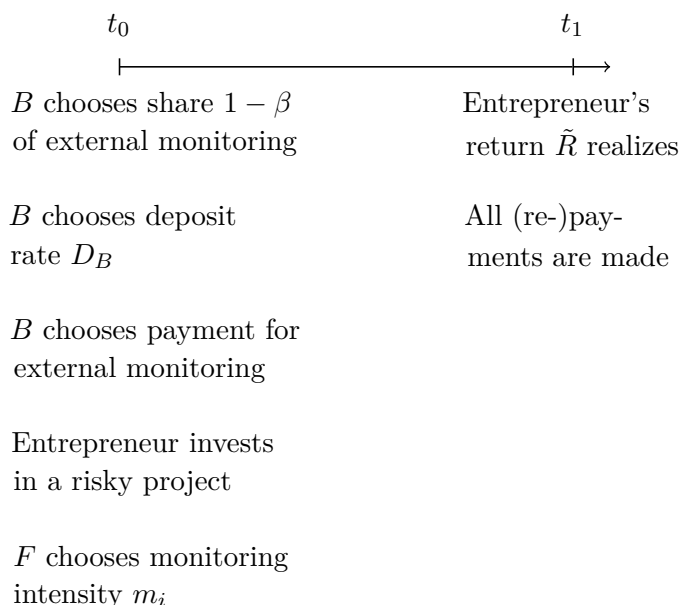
$t_0$

$t_1$

$B$ chooses share $1-\beta$ of external monitoring

$B$ chooses deposit rate $D_B$

$B$ chooses payment for external monitoring

Entrepreneur invests in a risky project

$F$ chooses monitoring intensity $m_i$

Entrepreneur's return $\tilde{R}$ realizes

All (re-)payments are made